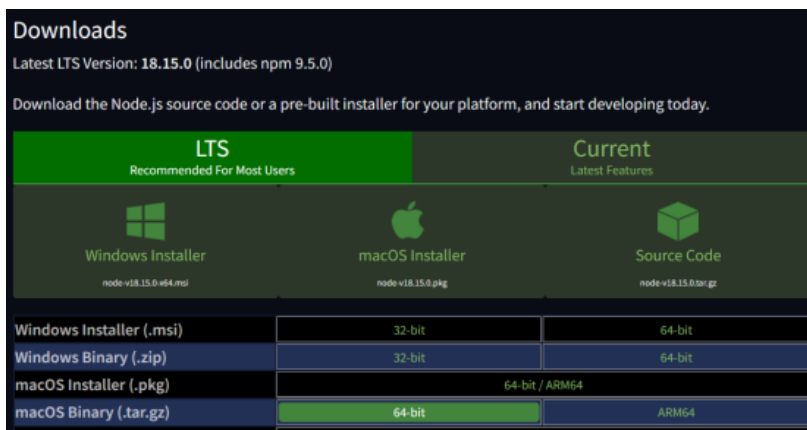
Downloads

Latest LTS Version: 18.15.0 (includes npm 9.5.0)

Download the Node.js source code or a pre-built installer for your platform, and start developing today.

LTS
Recommended For Most Users

Current
Latest Features

Windows Installer
node-v18.15.0-x64.msi

macOS Installer
node-v18.15.0.pkg

Source Code
node-v18.15.0.tar.gz

| | | |
|---|---|---|
| Windows Installer (.msi) | 32-bit | 64-bit |
| Windows Binary (.zip) | 32-bit | 64-bit |
| macOS Installer (.pkg) | 64-bit / ARM64 | |
| macOS Binary (.tar.gz) | 64-bit | ARM64 |